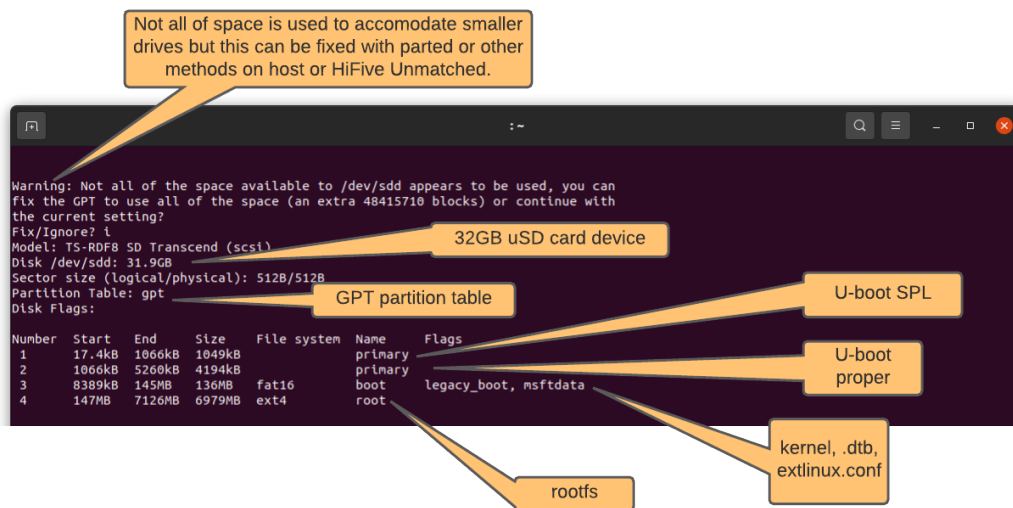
Not all of space is used to accomodate smaller drives but this can be fixed with parted or other methods on host or HiFive Unmatched.

:~

Warning: Not all of the space available to /dev/sdd appears to be used, you can fix the GPT to use all of the space (an extra 48415710 blocks) or continue with the current setting?
Fix/Ignore? i
Model: TS-RDF8 SD Transcend (scsi)
Disk /dev/sdd: 31.9GB
Sector size (logical/physical): 512B/512B
Partition Table: gpt
Disk Flags:

| Number | Start | End | Size | File system | Name | Flags |
|---|---|---|---|---|---|---|
| 1 | 17.4kB | 1066kB | 1049kB | | primary | |
| 2 | 1066kB | 5260kB | 4194kB | | primary | |
| 3 | 8389kB | 145MB | 136MB | fat16 | boot | legacy_boot, msftdata |
| 4 | 147MB | 7126MB | 6979MB | ext4 | root | |

32GB uSD card device

GPT partition table

U-boot SPL

U-boot proper

kernel, .dtb, extlinux.conf

rootfs